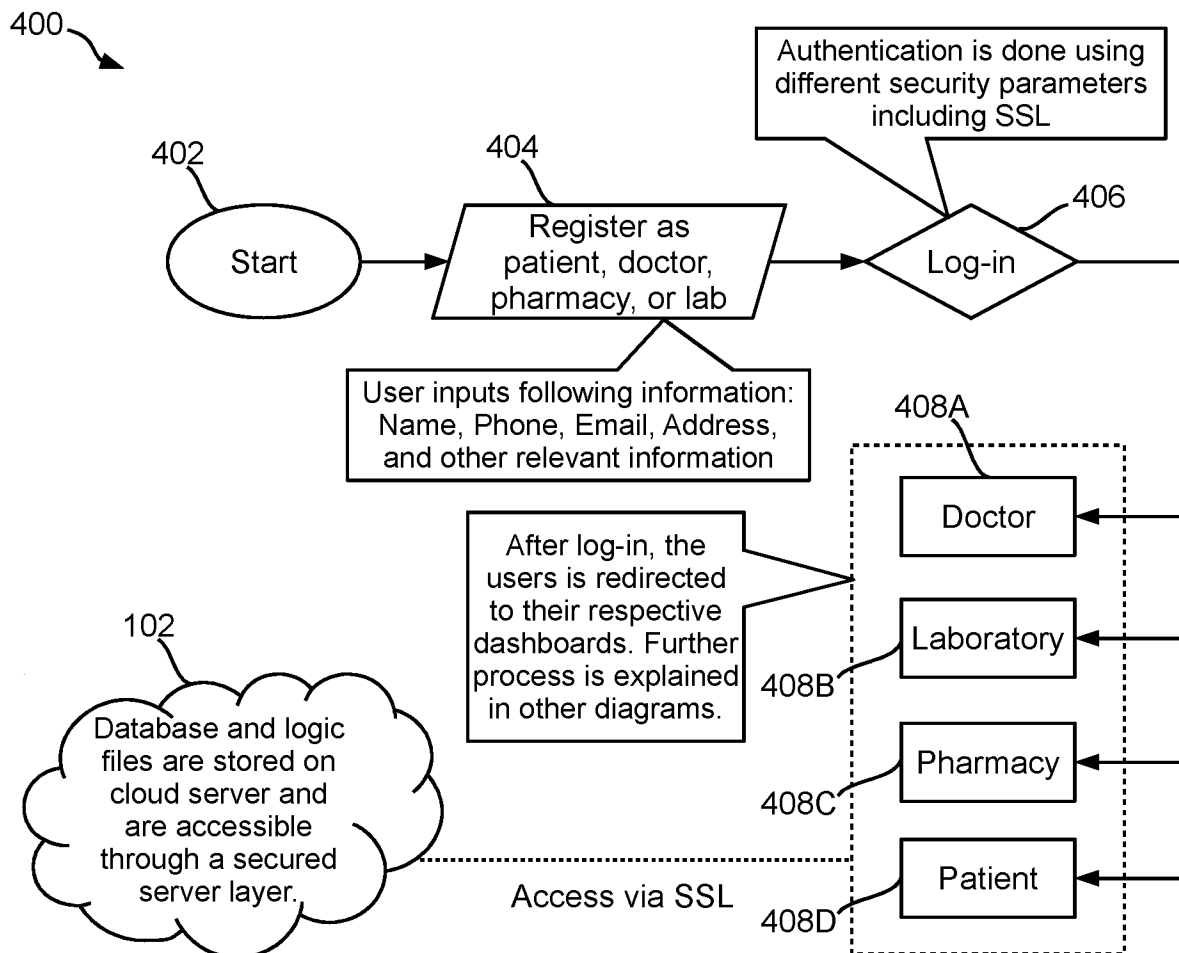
400

Authentication is done using different security parameters including SSL

402

404

406

Start

Register as patient, doctor, pharmacy, or lab

Log-in

User inputs following information: Name, Phone, Email, Address, and other relevant information

408A

Doctor

After log-in, the users is redirected to their respective dashboards. Further process is explained in other diagrams.

102

Laboratory

408B

Database and logic files are stored on cloud server and are accessible through a secured server layer.

Pharmacy

408C

Patient

Access via SSL

408D